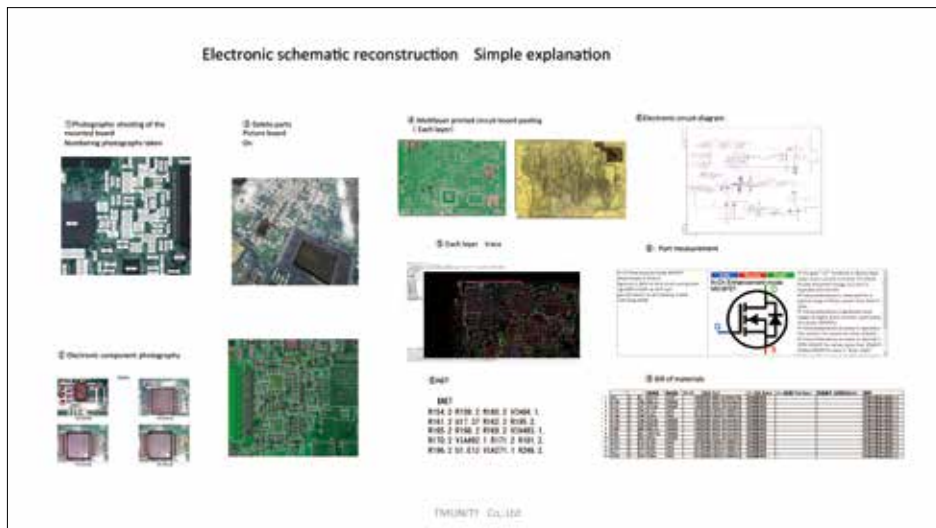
Electronic schematic reconstruction Simple explanation

①Photographic shooting of the mounted board
Numbering photographs taken

③ Delete parts
Picture board
On

④ Multilayer printed circuit board peeling
( Each layer)

⑥Electronic circuit diagram

② Electronic component photography

⑤ Each layer trace

⑧ Part measurement

⑦NET

$NET
R154, 2 R706, 2 R160, 2 V3464, 1,
R161, 2 U17, 37 R162, 2 R165, 2,
R165, 2 R166, 2 R169, 2 V3465, 1,
R170, 2 V3A682, 1 R171, 2 R161, 2,
R196, 2 U1, U12 V3A771, 1 R246, 2,

⑨ Bill of materials

TMUNITY Co.,Ltd.